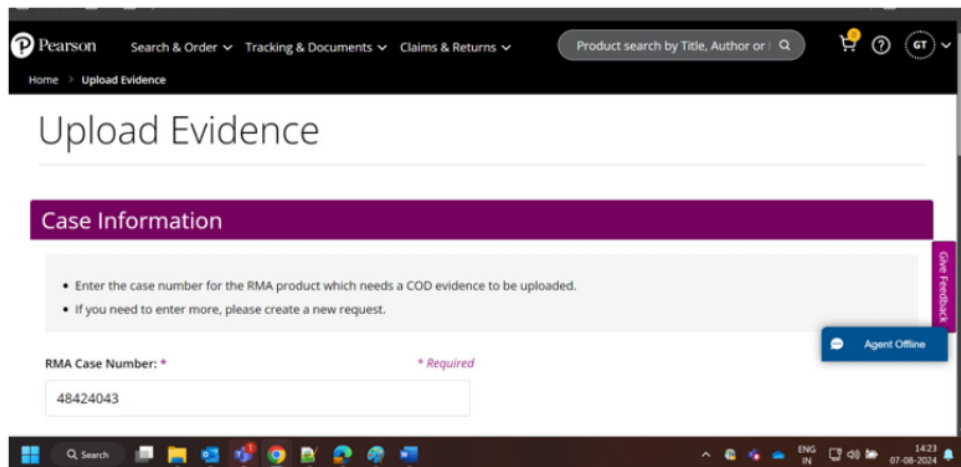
Pearson Search & Order Tracking & Documents Claims & Returns Product search by Title, Author or I GT

Home > Upload Evidence

Upload Evidence

Case Information

• Enter the case number for the RMA product which needs a COD evidence to be uploaded.
• If you need to enter more, please create a new request.

Give Feedback

Agent Offline

RMA Case Number: * * Required

48424043

Search ENG IN 14:23 07-08-2024